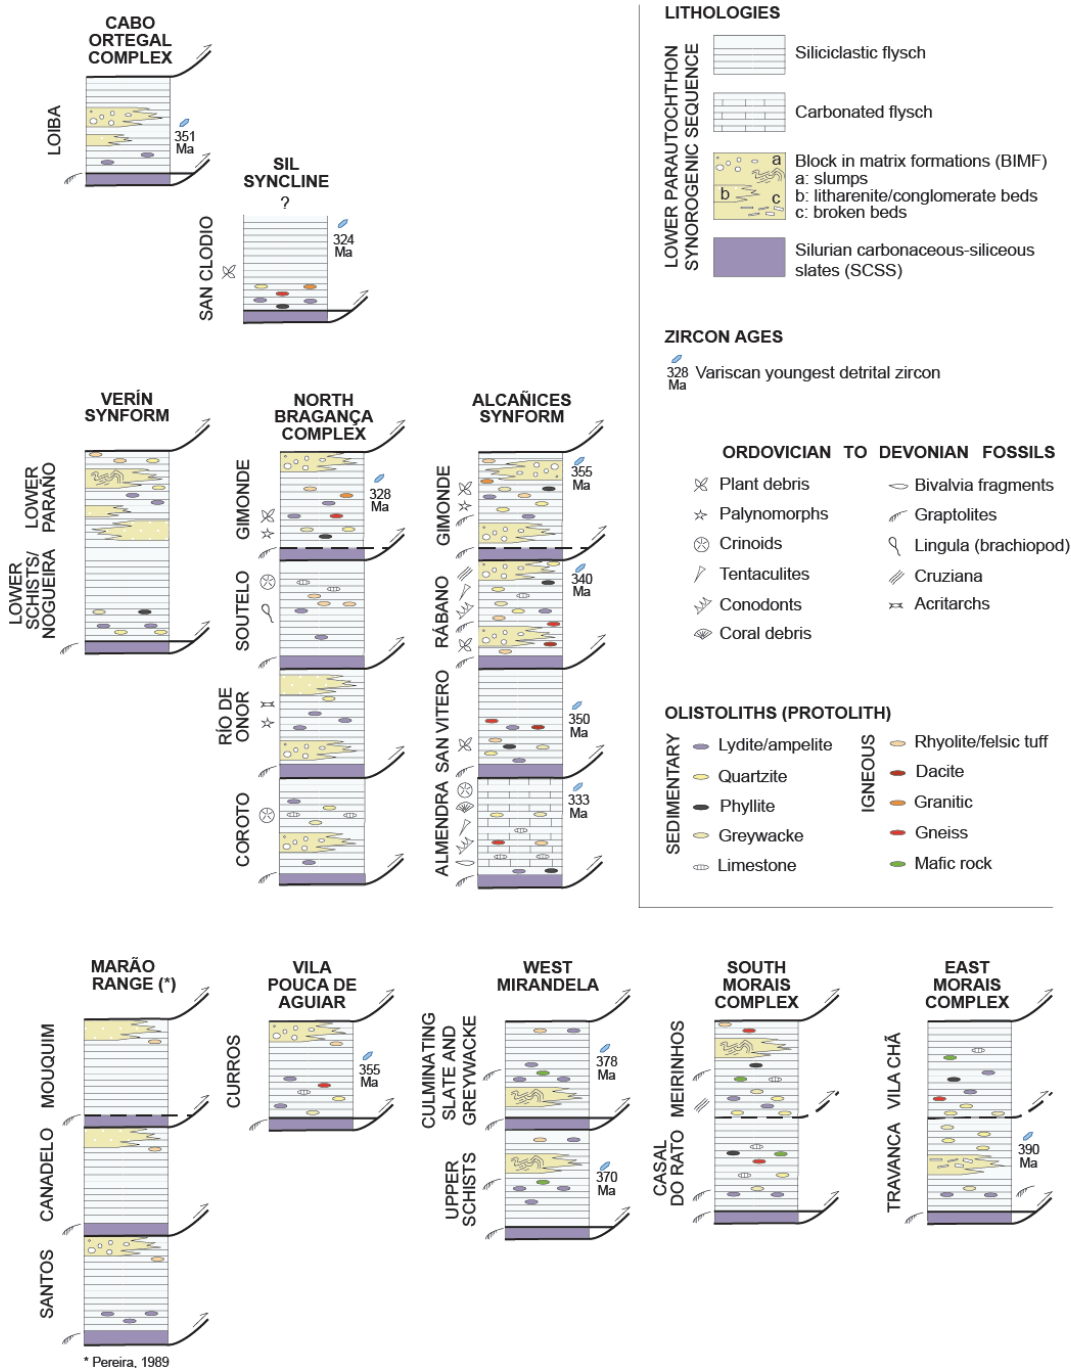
CABO ORTEGAL COMPLEX

LOIBA

351 Ma

SIL SYNCLINE

?

SAN CLODIO

324 Ma

VERÍN SYNFORM

LOWER PARAÑO

LOWER SCHISTS/ NOGUEIRA

NORTH BRAGANÇA COMPLEX

GIMONDE

328 Ma

SOUTELO

RÍO DE ONOR

COROTO

ALCAÑICES SYNFORM

GIMONDE

355 Ma

RÁBANO

340 Ma

SAN VITERO

350 Ma

ALMENDRA

333 Ma

LITHOLOGIES

LOWER PARAUTOCHTHON SYNOROGENIC SEQUENCE

Siliciclastic flysch

Carbonated flysch

a b c

Block in matrix formations (BIMF)
a: slumps
b: litharenite/conglomerate beds
c: broken beds

Silurian carbonaceous-siliceous slates (SCSS)

ZIRCON AGES

328 Ma Variscan youngest detrital zircon

ORDOVICIAN TO DEVONIAN FOSSILS

Plant debris
Palynomorphs
Crinoids
Tentaculites
Conodonts
Coral debris
Bivalvia fragments
Graptolites
Lingula (brachiopod)
Cruziana
Acritarchs

OLISTOLITHS (PROTOLITH)

SEDIMENTARY
Lydite/ampelite
Quartzite
Phyllite
Greywacke
Limestone

IGNEOUS
Rhyolite/felsic tuff
Dacite
Granitic
Gneiss
Mafic rock

MARÃO RANGE (*)

MOUQUIM

CANADELO

SANTOS

* Pereira, 1989

VILA POUCA DE AGUIAR

CURROS

355 Ma

WEST MIRANDELA

CULMINATING SLATE AND GREYWACKE

378 Ma

UPPER SCHISTS

370 Ma

SOUTH MORAIS COMPLEX

MEIRINHOS

CASAL DO RATO

EAST MORAIS COMPLEX

VILA CHÃ

TRAVANCA

390 Ma